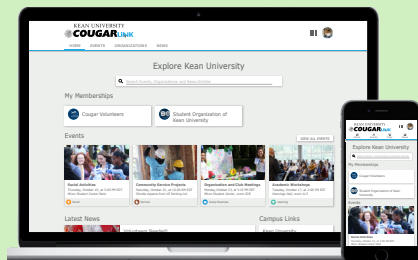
KEAN UNIVERSITY
COUGARLINK

HOME EVENTS ORGANIZATIONS NEWS

Explore Kean University

Search Events, Organizations and News

My Memberships

Cougar Volunteers

Student Organization of Kean University

Events

VIEW ALL EVENTS

Social Activities

Community Service Projects

Organization and Club Meetings

Academic Workshops

Latest News

Campus Links

Kean University

KEAN UNIVERSITY
COUGARLINK

Explore Kean University

My Memberships

Cougar Volunteers

Student Organization of Kean University

Events

Social Activities